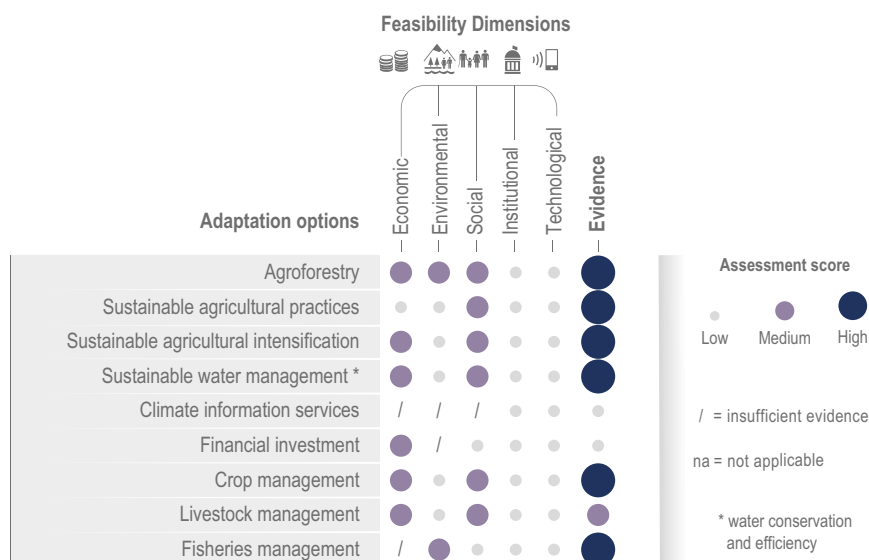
Feasibility Dimensions

Adaptation options

Economic
Environmental
Social
Institutional
Technological
Evidence

| Adaptation options | Economic | Environmental | Social | Institutional | Technological | Evidence |
|---|---|---|---|---|---|---|
| Agroforestry | | | | | | |
| Sustainable agricultural practices | | | | | | |
| Sustainable agricultural intensification | | | | | | |
| Sustainable water management * | | | | | | |
| Climate information services | / | / | / | | | |
| Financial investment | | / | | | | |
| Crop management | | | | | | |
| Livestock management | | | | | | |
| Fisheries management | / | | | | | |

Assessment score

Low Medium High

/ = insufficient evidence

na = not applicable

* water conservation and efficiency